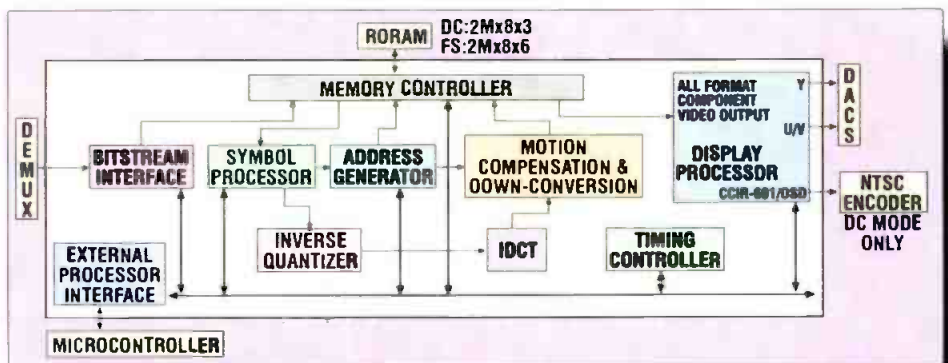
RORAM DC:2Mx8x3 FS:2Mx8x6

MEMORY CONTROLLER

ALL FORMAT COMPONENT VIDEO OUTPUT

Y

U/V

DACS

DEMUX

BITSTREAM INTERFACE

SYMBOL PROCESSOR

ADDRESS GENERATOR

MOTION COMPENSATION & DOWN-CONVERSION

DISPLAY PROCESSOR

CCIR-601/OSD

NTSC ENCODER

DC MODE ONLY

INVERSE QUANTIZER

IDCT

TIMING CONTROLLER

EXTERNAL PROCESSOR INTERFACE

MICROCONTROLLER